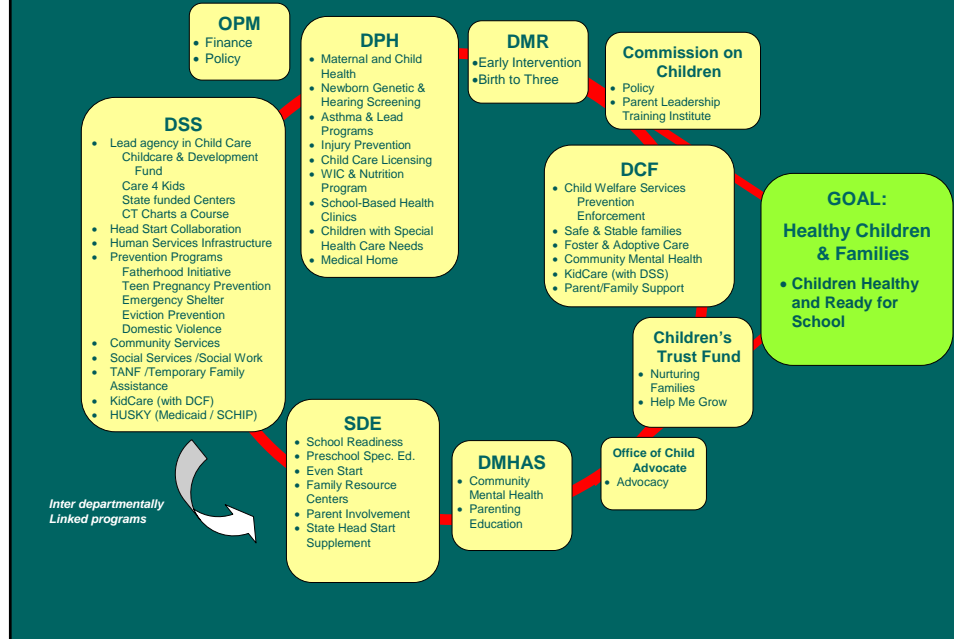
OPM
- Finance
- Policy

DPH
- Maternal and Child Health
- Newborn Genetic & Hearing Screening
- Asthma & Lead Programs
- Injury Prevention
- Child Care Licensing
- WIC & Nutrition Program
- School-Based Health Clinics
- Children with Special Health Care Needs
- Medical Home

DMR
- Early Intervention
- Birth to Three

Commission on Children
- Policy
- Parent Leadership Training Institute

DSS
- Lead agency in Child Care
Childcare & Development Fund
Care 4 Kids
State funded Centers
CT Charts a Course
- Head Start Collaboration
- Human Services Infrastructure
- Prevention Programs
Fatherhood Initiative
Teen Pregnancy Prevention
Emergency Shelter
Eviction Prevention
Domestic Violence
- Community Services
- Social Services /Social Work
- TANF /Temporary Family Assistance
- KidCare (with DCF)
- HUSKY (Medicaid / SCHIP)

DCF
- Child Welfare Services
Prevention
Enforcement
- Safe & Stable families
- Foster & Adoptive Care
- Community Mental Health
- KidCare (with DSS)
- Parent/Family Support

GOAL:
Healthy Children & Families
- Children Healthy and Ready for School

Children's Trust Fund
- Nurturing Families
- Help Me Grow

Office of Child Advocate
- Advocacy

DMHAS
- Community Mental Health
- Parenting Education

SDE
- School Readiness
- Preschool Spec. Ed.
- Even Start
- Family Resource Centers
- Parent Involvement
- State Head Start Supplement

Inter departmentally Linked programs